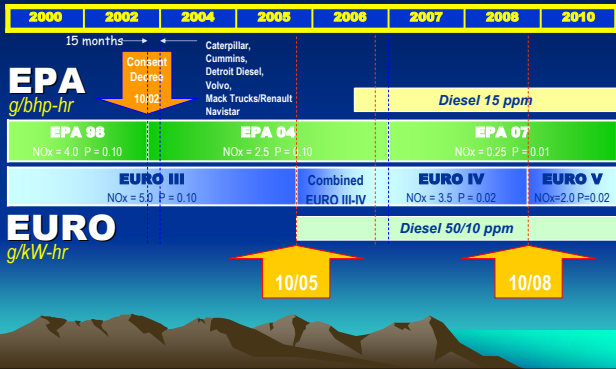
| 2000 | 2002 | 2004 | 2005 | 2006 | 2007 | 2008 | 2010 |
|---|---|---|---|---|---|---|---|

15 months

Consent Decree 10/02

Caterpillar, Cummins, Detroit Diesel, Volvo, Mack Trucks/Renault Navistar

EPA
g/bhp-hr

Diesel 15 ppm

EPA 98
NOx = 4.0 P = 0.10

EPA 04
NOx = 2.5 P = 0.10

EPA 07
NOx = 0.25 P = 0.01

EURO III
NOx = 5.0 P = 0.10

Combined EURO III-IV

EURO IV
NOx = 3.5 P = 0.02

EURO V
NOx=2.0 P=0.02

EURO
g/kW-hr

Diesel 50/10 ppm

10/05

10/08